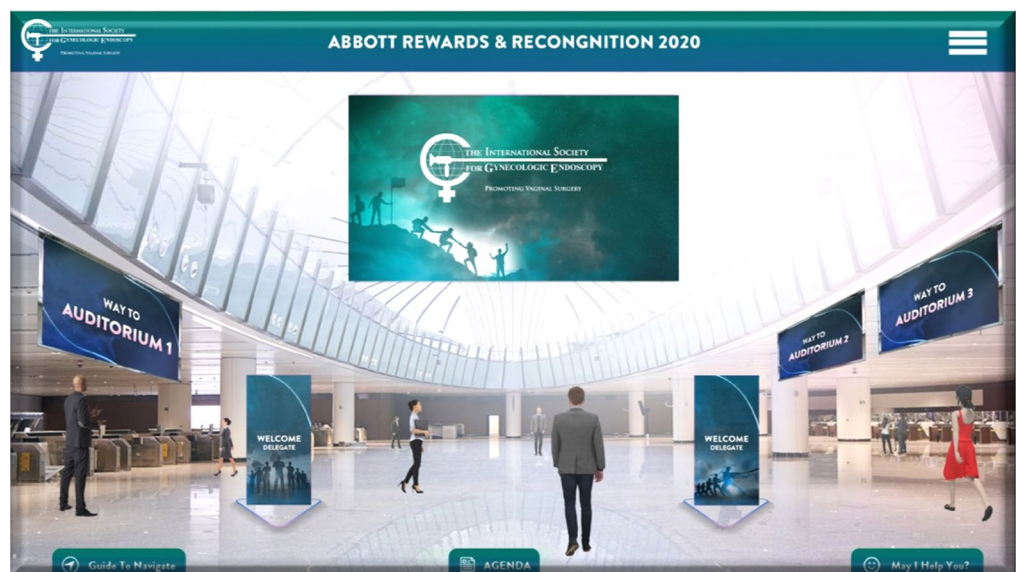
THE INTERNATIONAL SOCIETY FOR GYNECOLOGIC ENDOSCOPY
PROMOTING VAGINAL SURGERY

ABBOTT REWARDS & RECOGNITION 2020

THE INTERNATIONAL SOCIETY FOR GYNECOLOGIC ENDOSCOPY
PROMOTING VAGINAL SURGERY

WAY TO AUDITORIUM 1

WAY TO AUDITORIUM 2

WAY TO AUDITORIUM 3

WELCOME DELEGATE

WELCOME DELEGATE

Guide To Navigate

AGENDA

May I Help You?